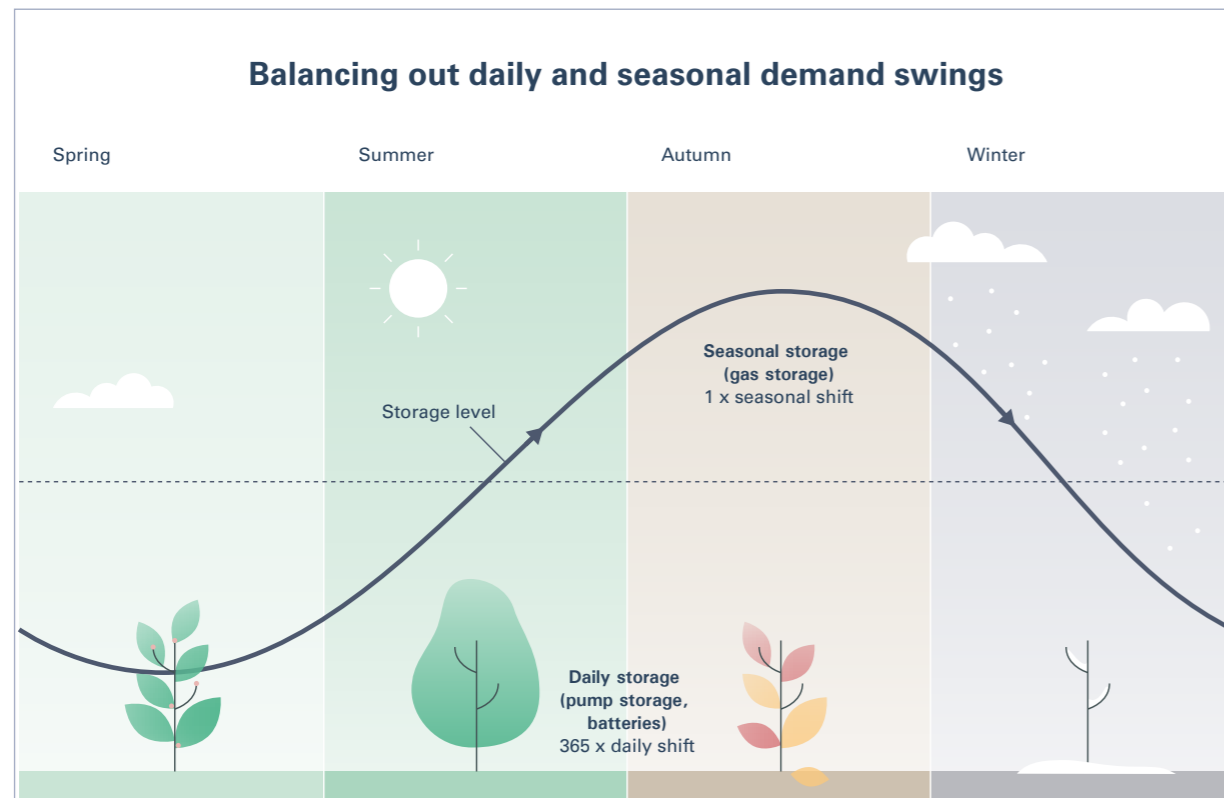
Balancing out daily and seasonal demand swings

Spring

Summer

Autumn

Winter

Seasonal storage
(gas storage)
1 x seasonal shift

Storage level

Daily storage
(pump storage,
batteries)
365 x daily shift